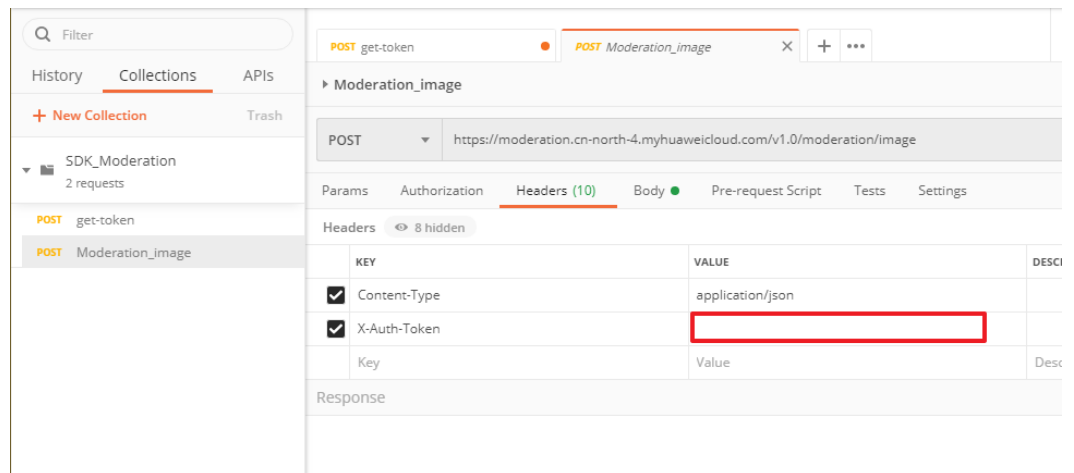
Filter

History Collections APIs

+ New Collection Trash

SDK_Moderation
2 requests

POST get-token

POST Moderation_image

POST get-token

POST Moderation_image

+ •••

Moderation_image

POST https://moderation.cn-north-4.myhuaweicloud.com/v1.0/moderation/image

Params Authorization Headers (10) Body Pre-request Script Tests Settings

Headers 8 hidden

| | KEY | VALUE | DESC |
|---|---|---|---|
| ✔ | Content-Type | application/json | |
| ✔ | X-Auth-Token | | |
| | Key | Value | Desc |

Response